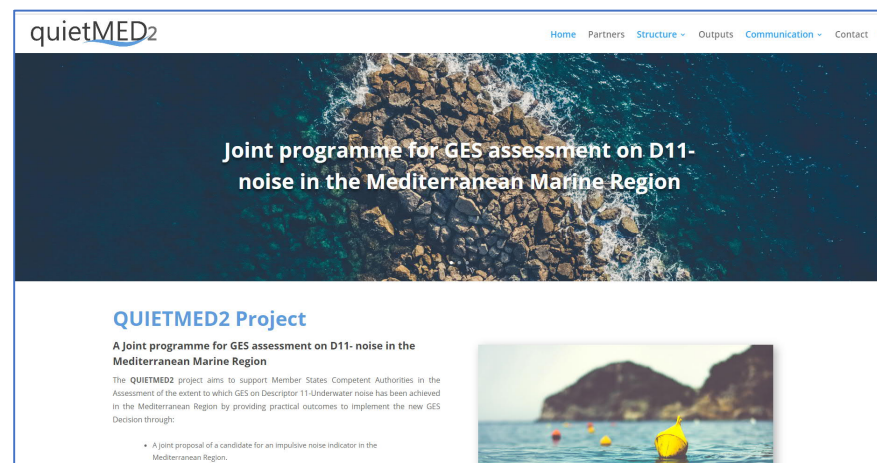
quietMED2

Home Partners Structure Outputs Communication Contact

Joint programme for GES assessment on D11-noise in the Mediterranean Marine Region

QUIETMED2 Project

A Joint programme for GES assessment on D11- noise in the Mediterranean Marine Region

The QUIETMED2 project aims to support Member States Competent Authorities in the Assessment of the extent to which GES on Descriptor 11-Underwater noise has been achieved in the Mediterranean Region by providing practical outcomes to implement the new GES Decision through:

• A joint proposal of a candidate for an impulsive noise indicator in the Mediterranean Region,